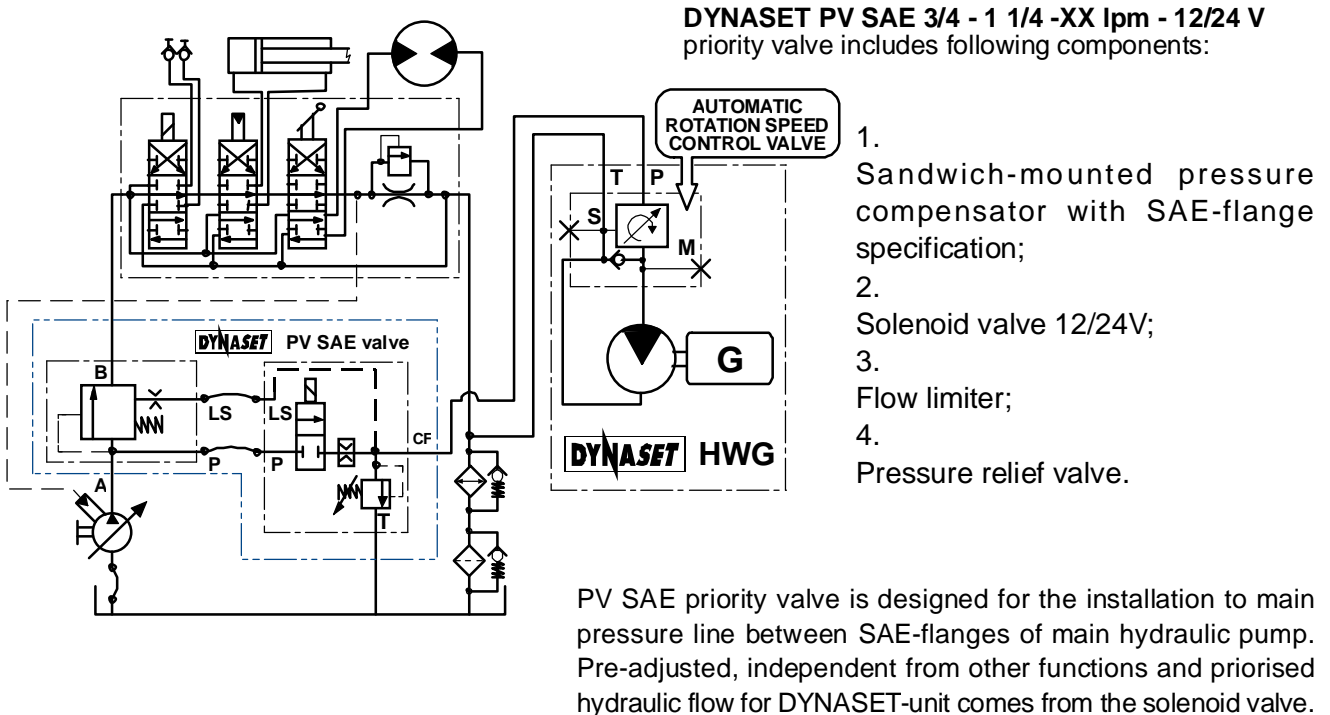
DYNASET PV SAE 3/4 - 1 1/4 -XX lpm - 12/24 V
priority valve includes following components:

AUTOMATIC ROTATION SPEED CONTROL VALVE

T P
S
M

G

DYNASET HWG

DYNASET PV SAE valve

B
LS
LS
CF
P
P
A
T

1.
Sandwich-mounted pressure compensator with SAE-flange specification;
2.
Solenoid valve 12/24V;
3.
Flow limiter;
4.
Pressure relief valve.

PV SAE priority valve is designed for the installation to main pressure line between SAE-flanges of main hydraulic pump. Pre-adjusted, independent from other functions and priorised hydraulic flow for DYNASET-unit comes from the solenoid valve.